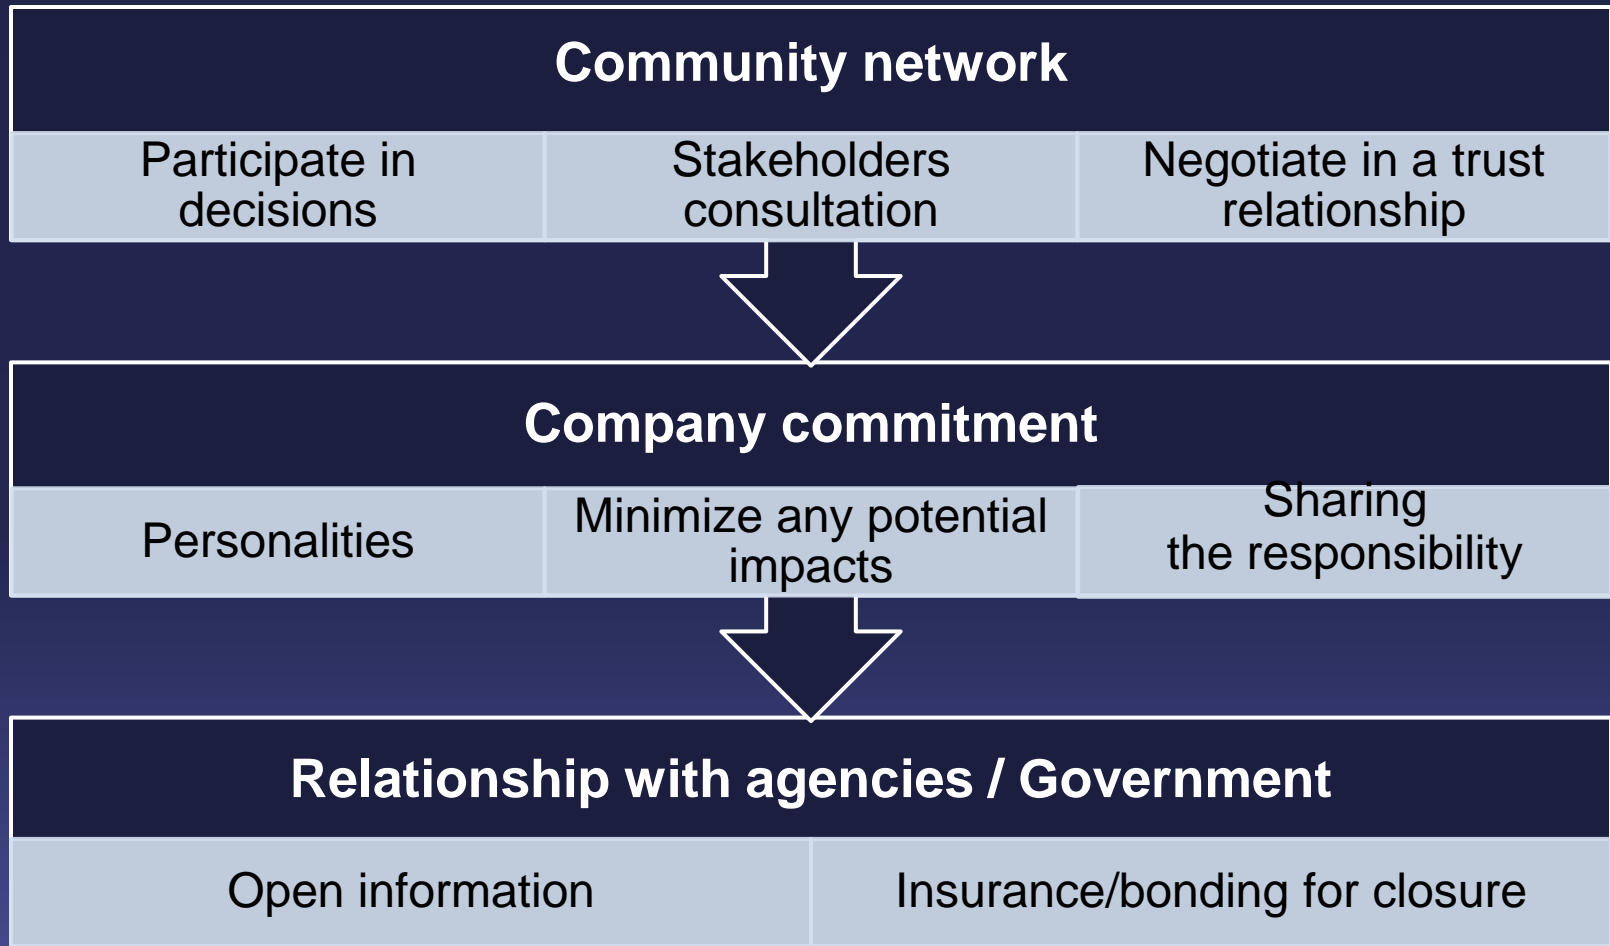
Community network

| Participate in decisions | Stakeholders consultation | Negotiate in a trust relationship |
|---|---|---|

Company commitment

| Personalities | Minimize any potential impacts | Sharing the responsibility |
|---|---|---|

Relationship with agencies / Government

| Open information | Insurance/bonding for closure |
|---|---|